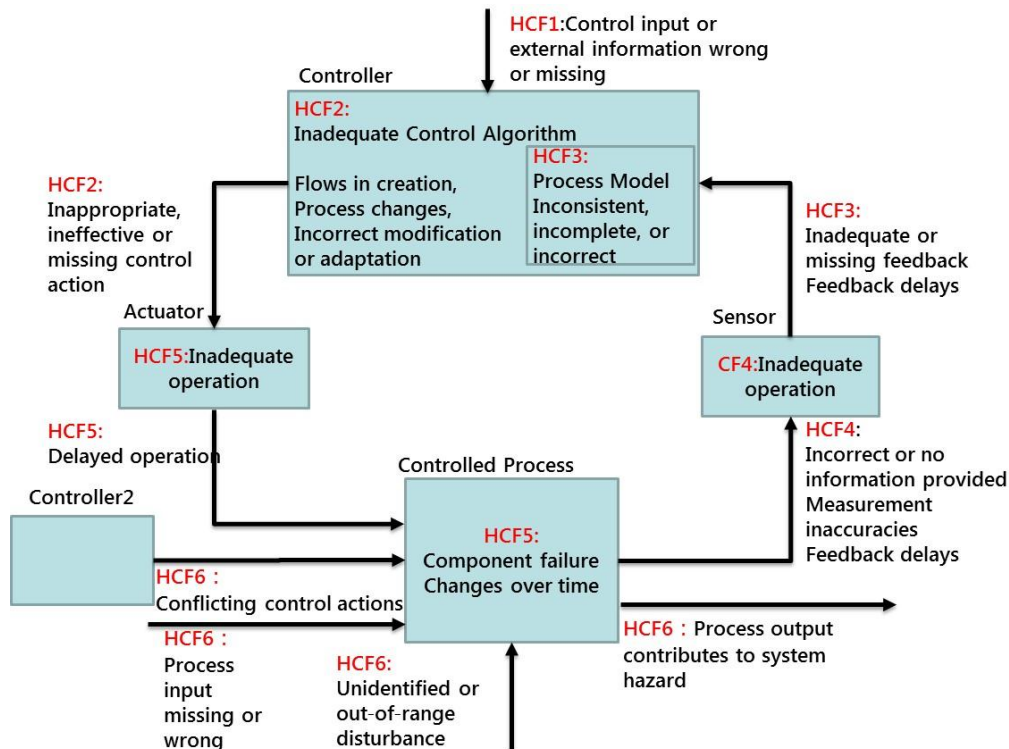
HCF1:Control input or external information wrong or missing

Controller

HCF2:
Inadequate Control Algorithm

Flows in creation, Process changes, Incorrect modification or adaptation

HCF3:
Process Model Inconsistent, incomplete, or incorrect

HCF2:
Inappropriate, ineffective or missing control action

HCF3:
Inadequate or missing feedback
Feedback delays

Actuator

HCF5:Inadequate operation

Sensor

CF4:Inadequate operation

HCF5:
Delayed operation

HCF4:
Incorrect or no information provided
Measurement inaccuracies
Feedback delays

Controlled Process

Controller2

HCF5:
Component failure
Changes over time

HCF6：
Conflicting control actions

HCF6：
Process input missing or wrong

HCF6:
Unidentified or out-of-range disturbance

HCF6：Process output contributes to system hazard